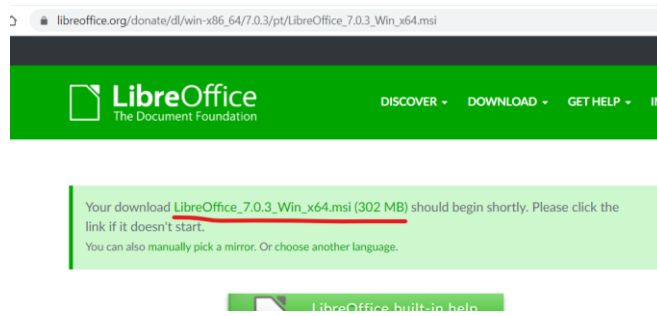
libreoffice.org/donate/dl/win-x86_64/7.0.3/pt/LibreOffice_7.0.3_Win_x64.msi

LibreOffice
The Document Foundation

DISCOVER ▾ DOWNLOAD ▾ GET HELP ▾

Your download LibreOffice_7.0.3_Win_x64.msi (302 MB) should begin shortly. Please click the link if it doesn't start.

You can also manually pick a mirror. Or choose another language.

LibreOffice built-in help